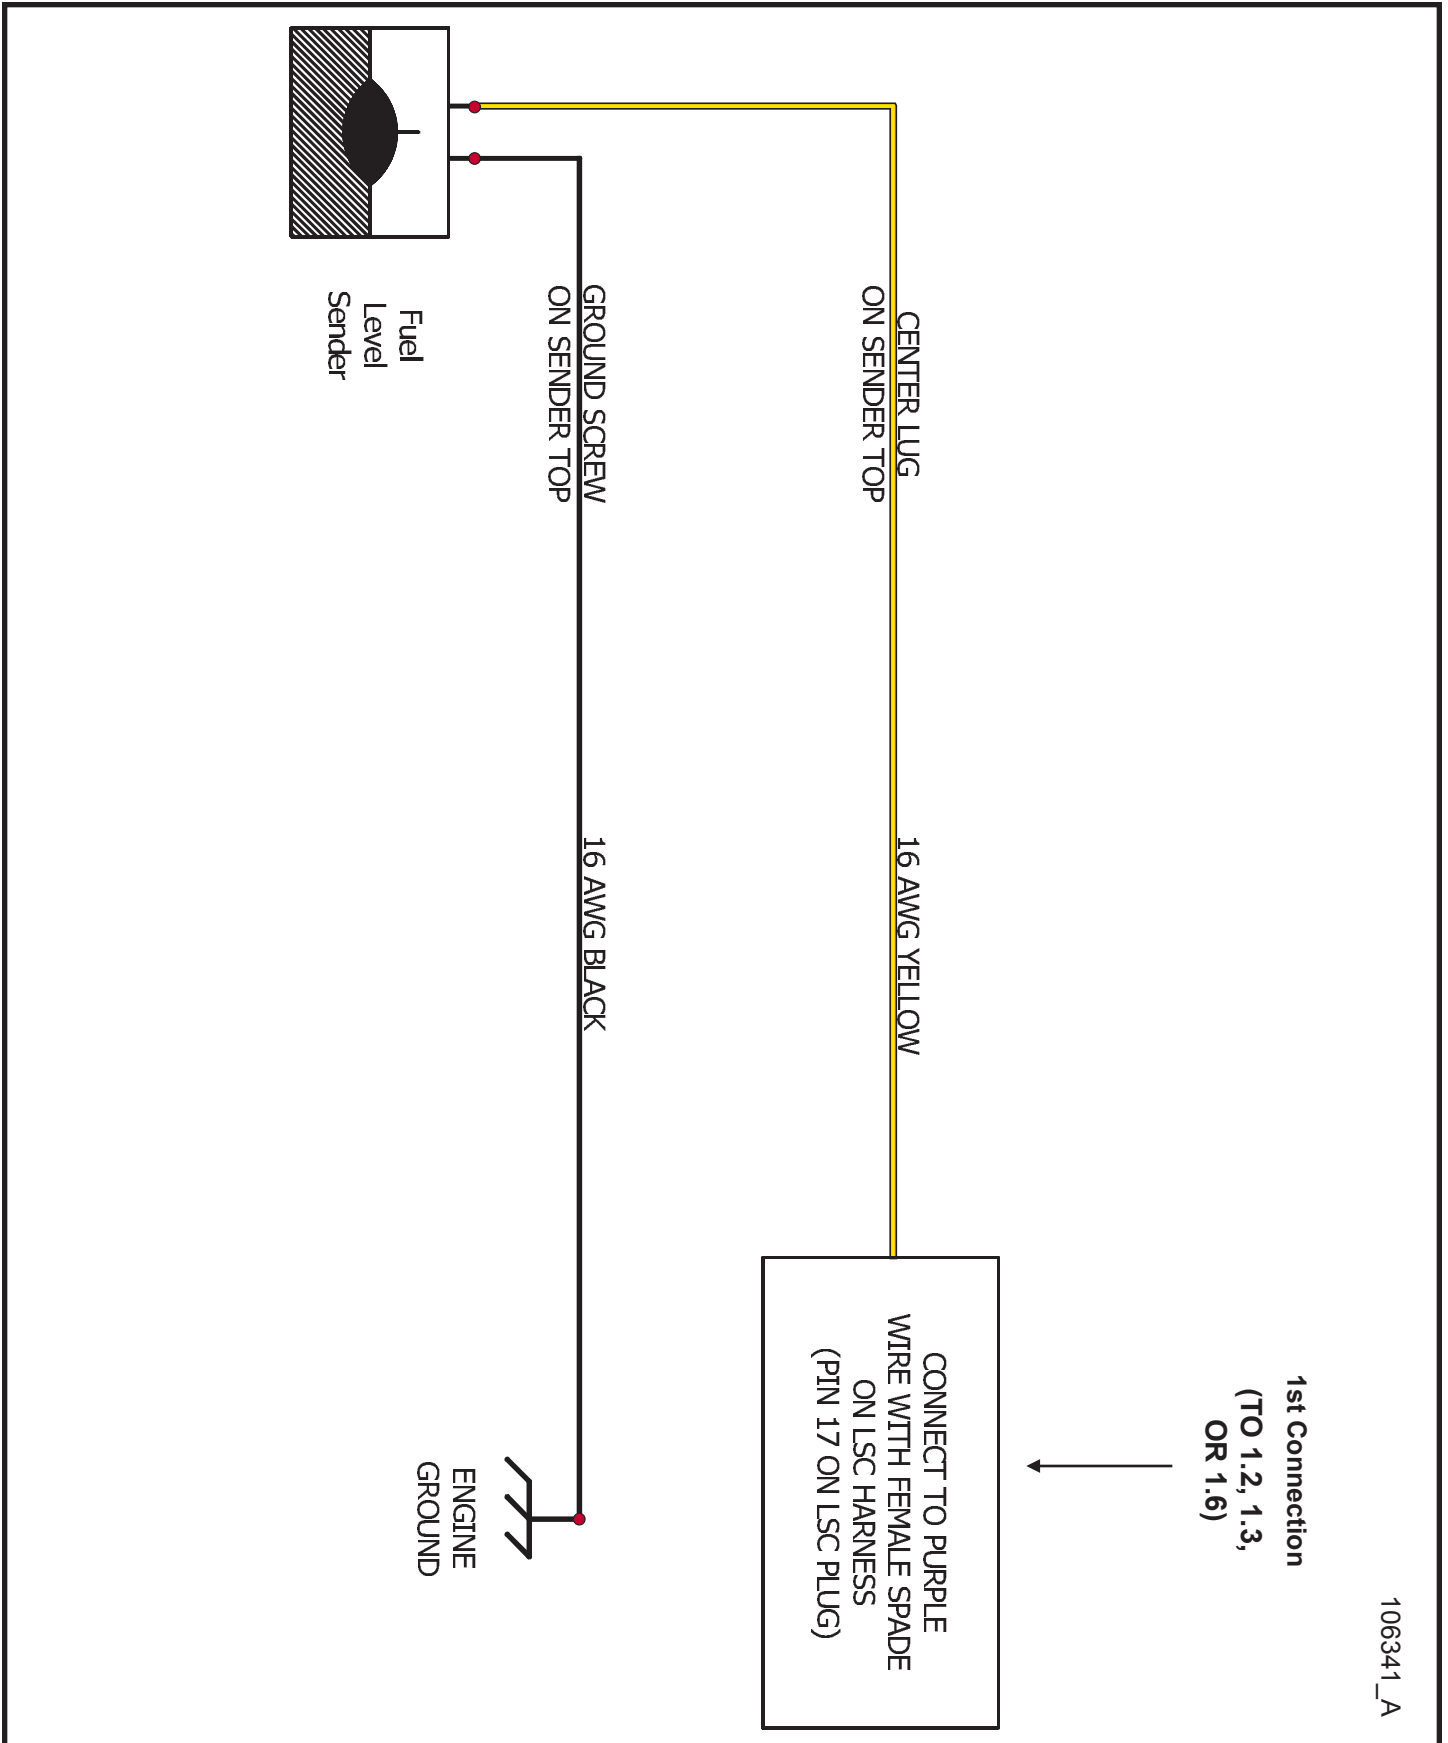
Fuel Level Sender

GROUND SCREW ON SENDER TOP

CENTER LUG ON SENDER TOP

16 AWG BLACK

16 AWG YELLOW

CONNECT TO PURPLE WIRE WITH FEMALE SPADE ON LSC HARNESS (PIN 17 ON LSC PLUG)

1st Connection (TO 1.2, 1.3, OR 1.6)

ENGINE GROUND

106341_A